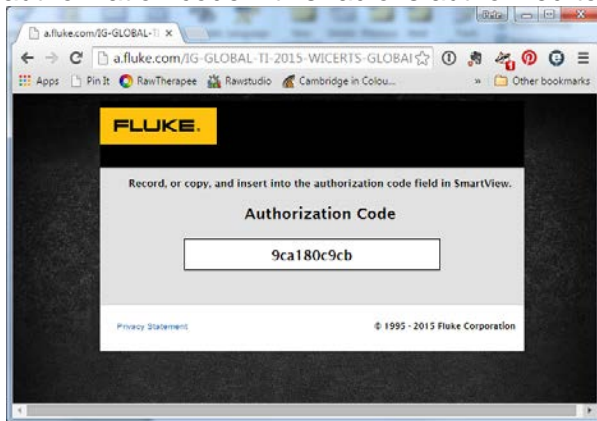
a.fluke.com/IG-GLOBAL-T ×

a.fluke.com/IG-GLOBAL-TI-2015-WICERTS-GLOBAI

Apps Pin It RawTherapee Rawstudio Cambridge in Colou... » Other bookmarks

FLUKE.

Record, or copy, and insert into the authorization code field in SmartView.

Authorization Code

9ca180c9cb

Privacy Statement

© 1995 - 2015 Fluke Corporation